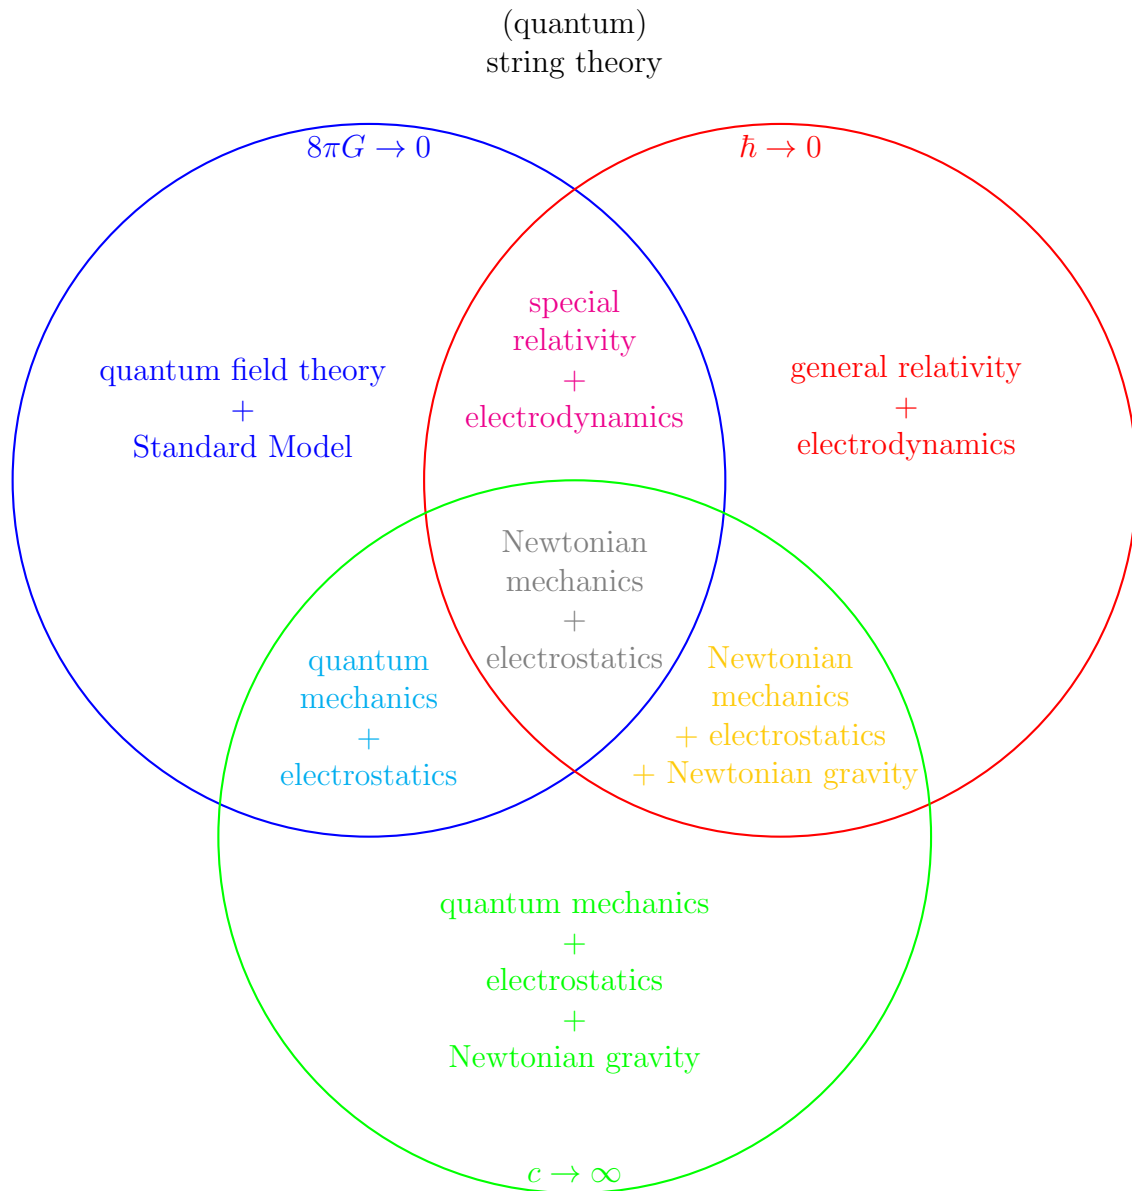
(quantum)
string theory

$8\pi G \to 0$

$\hbar \to 0$

quantum field theory
+
Standard Model

special
relativity
+
electrodynamics

general relativity
+
electrodynamics

Newtonian
mechanics
+
electrostatics

quantum
mechanics
+
electrostatics

Newtonian
mechanics
+ electrostatics
+ Newtonian gravity

quantum mechanics
+
electrostatics
+
Newtonian gravity

$c \to \infty$